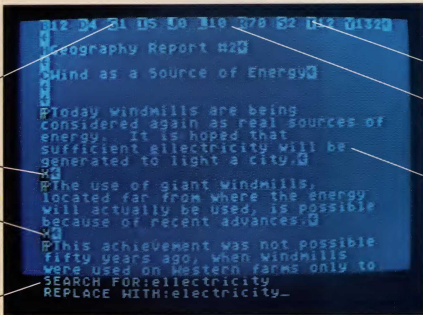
B12 D4 L1 S5 C0 I10 R70 F2 H12 V132

Geography Report #2

Wind as a Source of Energy

Today windmills are being considered again as real sources of energy. It is hoped that sufficient ellectricity will be generated to light a city.

The use of giant windmills, located far from where the energy will actually be used, is possible because of recent advances.

This achievement was not possible fifty years ago, when windmills were used on Western farms only to

SEARCH FOR:ellectricity
REPLACE WITH:electricity_